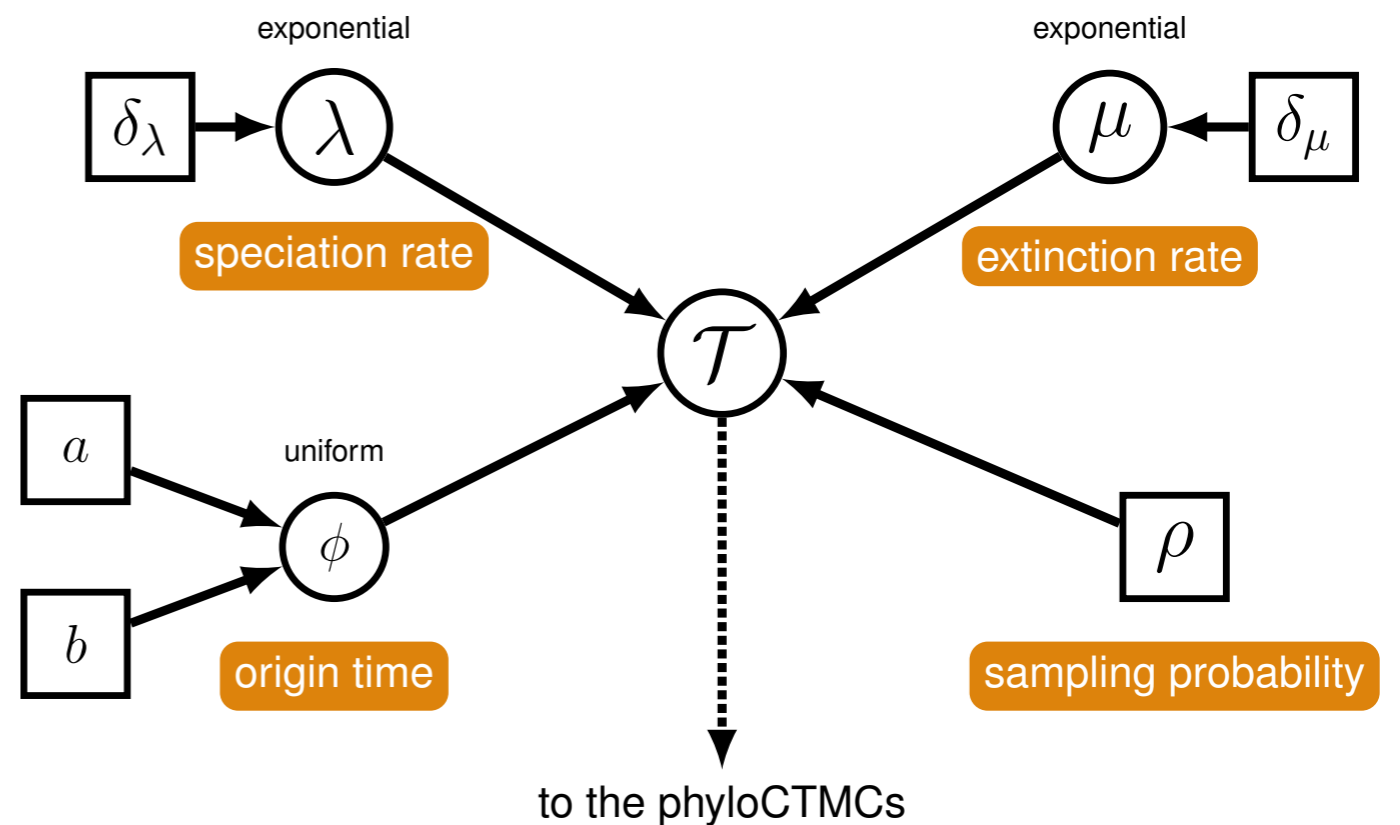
exponential

$\delta_\lambda$

$\lambda$

speciation rate

exponential

$\mu$

$\delta_\mu$

extinction rate

$\mathcal{T}$

$a$

uniform

$\phi$

$b$

origin time

$\rho$

sampling probability

to the phyloCTMCs